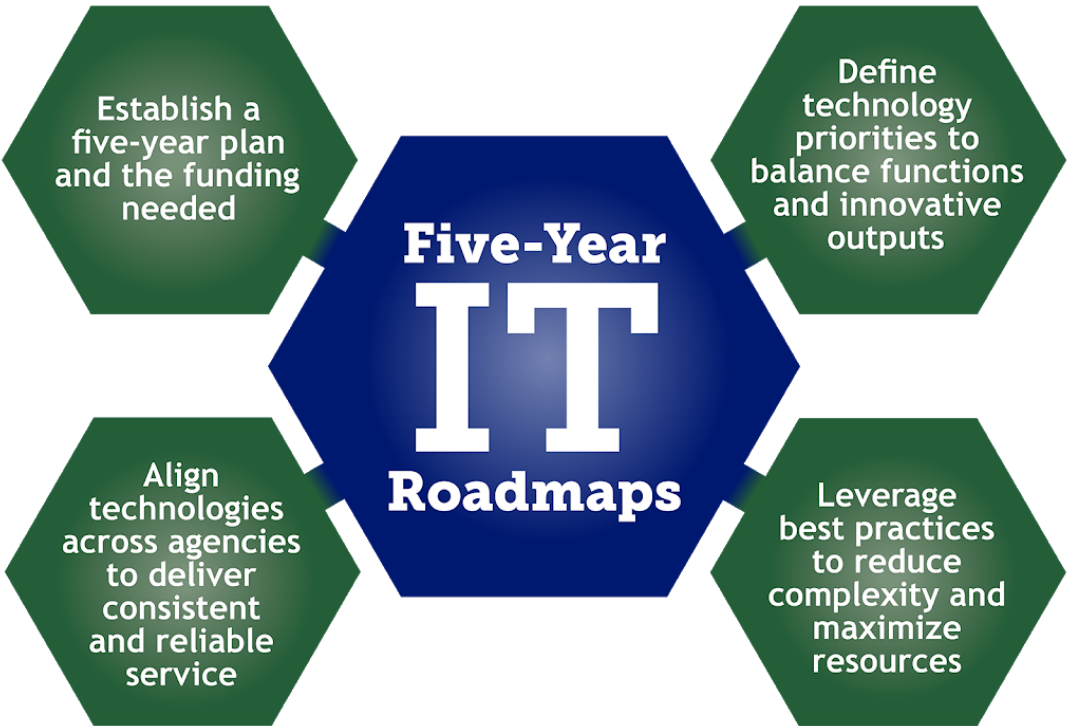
Establish a five-year plan and the funding needed

Define technology priorities to balance functions and innovative outputs

Five-Year IT Roadmaps

Align technologies across agencies to deliver consistent and reliable service

Leverage best practices to reduce complexity and maximize resources